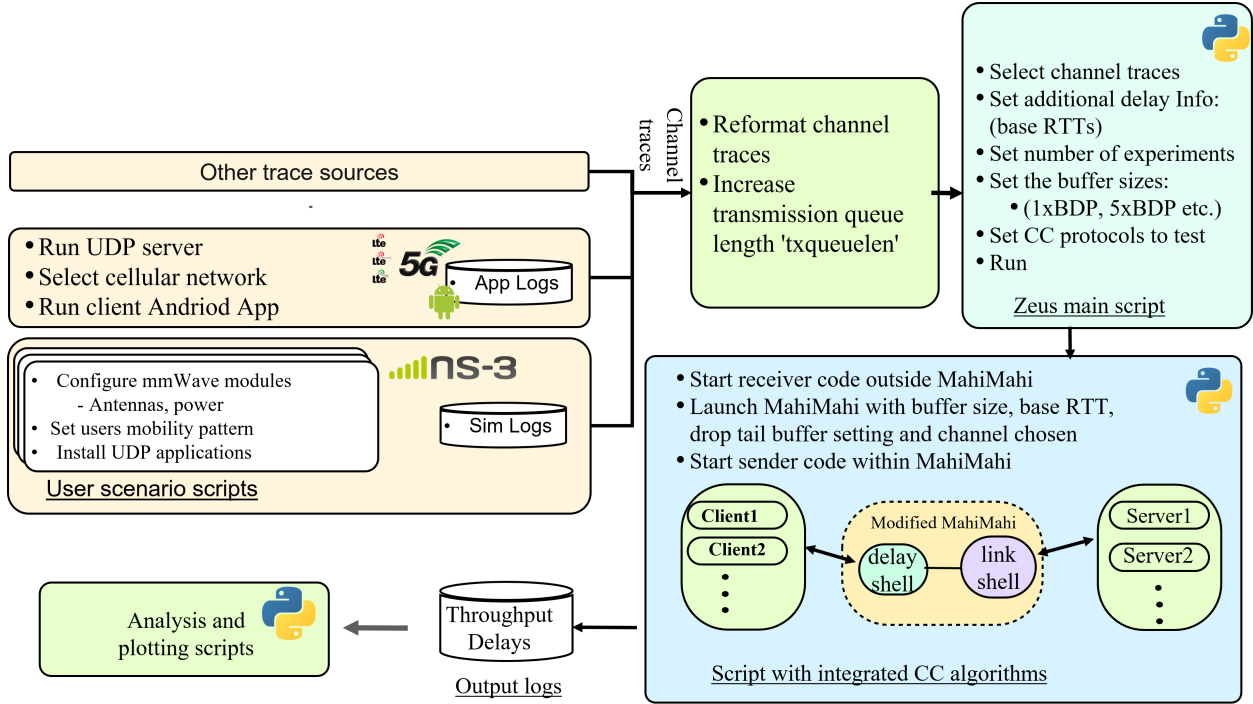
Other trace sources

- Run UDP server
- Select cellular network
- Run client Andriod App

lte
lte
lte
5G

App Logs

- Configure mmWave modules
  - Antennas, power
- Set users mobility pattern
- Install UDP applications

NS-3

Sim Logs

User scenario scripts

Channel traces

- Reformat channel traces
- Increase transmission queue length 'txqueuelen'

- Select channel traces
- Set additional delay Info: (base RTTs)
- Set number of experiments
- Set the buffer sizes:
  - (1xBDP, 5xBDP etc.)
- Set CC protocols to test
- Run

Zeus main script

- Start receiver code outside MahiMahi
- Launch MahiMahi with buffer size, base RTT, drop tail buffer setting and channel chosen
- Start sender code within MahiMahi

Client1
Client2

Modified MahiMahi
delay shell
link shell

Server1
Server2

Script with integrated CC algorithms

Throughput
Delays

Output logs

Analysis and plotting scripts